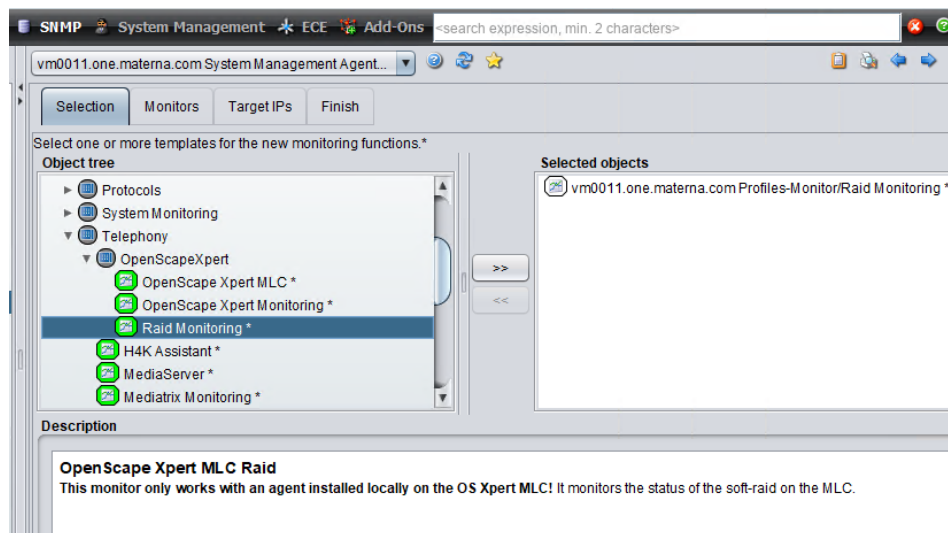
SNMP System Management ECE Add-Ons <search expression, min. 2 characters>

vm0011.one.materna.com System Management Agent...

Selection Monitors Target IPs Finish

Select one or more templates for the new monitoring functions.*

Object tree

Protocols
System Monitoring
Telephony
OpenScapeXpert
OpenScape Xpert MLC *
OpenScape Xpert Monitoring *
Raid Monitoring *
H4K Assistant *
MediaServer *
Mediatrix Monitoring *

>>
<<

Selected objects

vm0011.one.materna.com Profiles-Monitor/Raid Monitoring *

Description

OpenScape Xpert MLC Raid
This monitor only works with an agent installed locally on the OS Xpert MLC! It monitors the status of the soft-raid on the MLC.